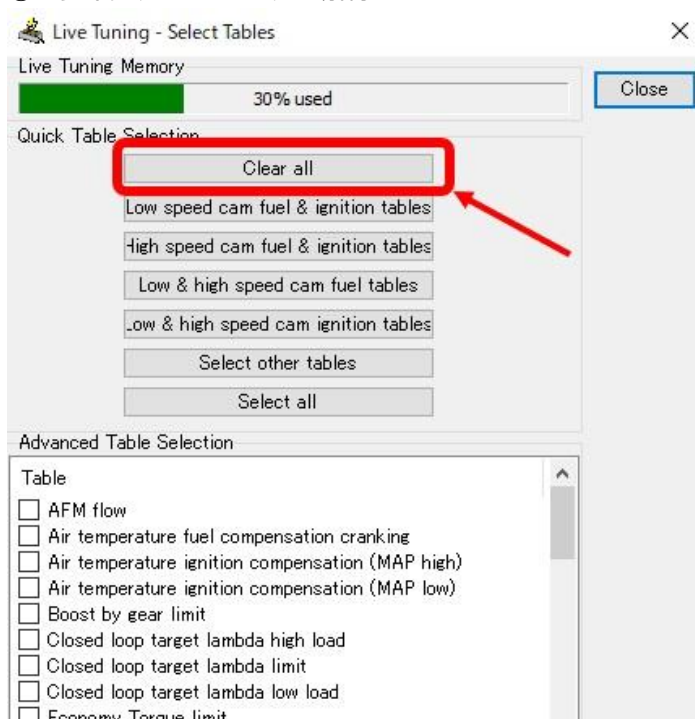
Live Tuning - Select Tables
×
Live Tuning Memory
30% used
Close
Quick Table Selection
Clear all
Low speed cam fuel & ignition tables
High speed cam fuel & ignition tables
Low & high speed cam fuel tables
Low & high speed cam ignition tables
Select other tables
Select all
Advanced Table Selection
Table
AFM flow
Air temperature fuel compensation cranking
Air temperature ignition compensation (MAP high)
Air temperature ignition compensation (MAP low)
Boost by gear limit
Closed loop target lambda high load
Closed loop target lambda limit
Closed loop target lambda low load
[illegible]